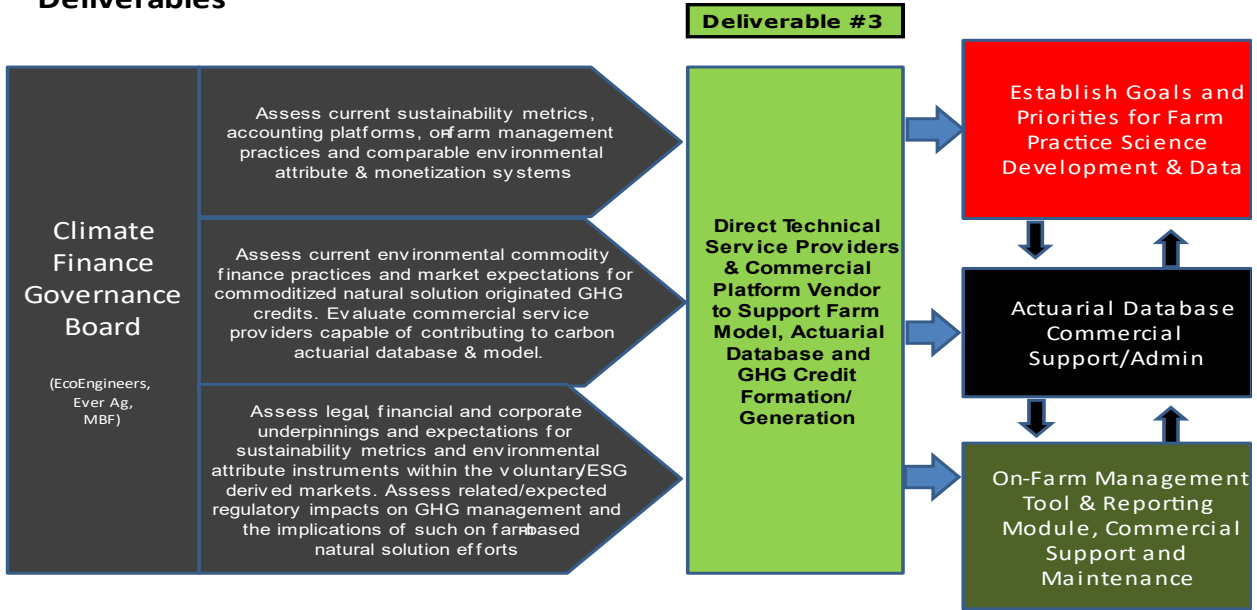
Deliverables

Deliverable #3

Climate Finance Governance Board

(EcoEngineers, Ever Ag, MBF)

Assess current sustainability metrics, accounting platforms, on-farm management practices and comparable environmental attribute & monetization systems

Assess current environmental commodity finance practices and market expectations for commoditized natural solution originated GHG credits. Evaluate commercial service providers capable of contributing to carbon actuarial database & model.

Assess legal, financial and corporate underpinnings and expectations for sustainability metrics and environmental attribute instruments within the voluntary/ESG derived markets. Assess related/expected regulatory impacts on GHG management and the implications of such on farm-based natural solution efforts

Direct Technical Service Providers & Commercial Platform Vendor to Support Farm Model, Actuarial Database and GHG Credit Formation/ Generation

Establish Goals and Priorities for Farm Practice Science Development & Data

Actuarial Database Commercial Support/Admin

On-Farm Management Tool & Reporting Module, Commercial Support and Maintenance